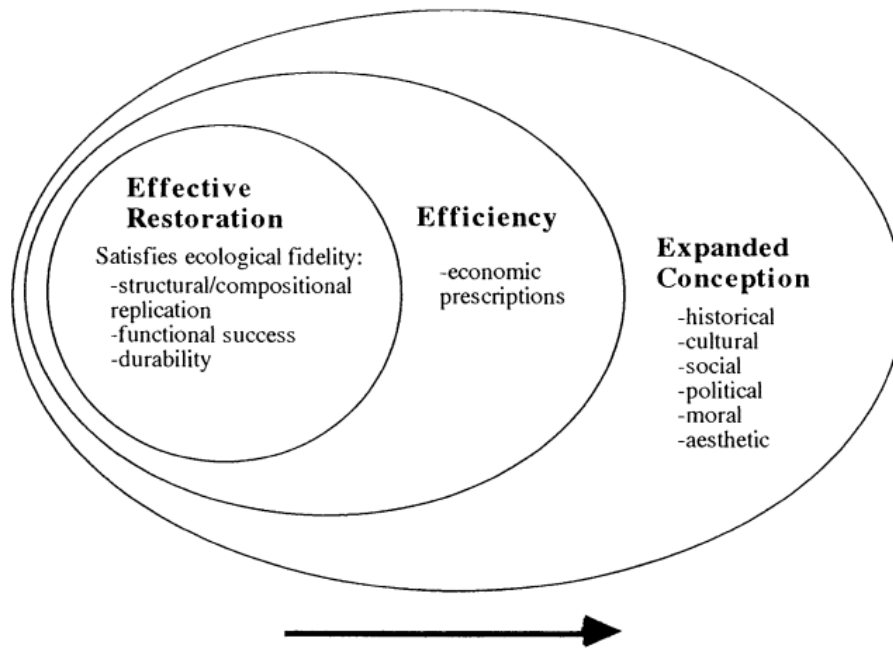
Effective Restoration

Satisfies ecological fidelity:
-structural/compositional replication
-functional success
-durability

Efficiency

-economic prescriptions

Expanded Conception

-historical
-cultural
-social
-political
-moral
-aesthetic